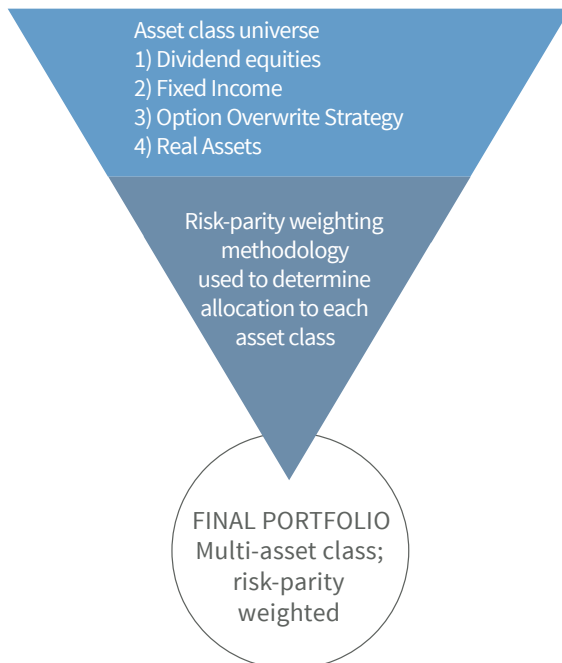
Asset class universe
1) Dividend equities
2) Fixed Income
3) Option Overwrite Strategy
4) Real Assets

Risk-parity weighting methodology used to determine allocation to each asset class

FINAL PORTFOLIO
Multi-asset class; risk-parity weighted